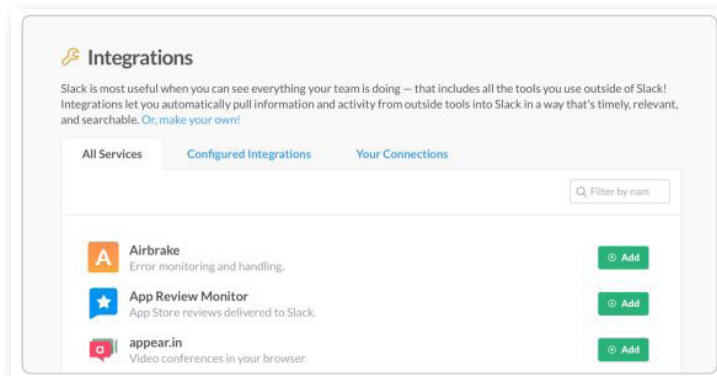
Integrations

Slack is most useful when you can see everything your team is doing — that includes all the tools you use outside of Slack! Integrations let you automatically pull information and activity from outside tools into Slack in a way that's timely, relevant, and searchable. Or, make your own!

All Services | Configured Integrations | Your Connections

Filter by nam

A Airbrake
Error monitoring and handling.
Add

App Review Monitor
App Store reviews delivered to Slack.
Add

appear.in
Video conferences in your browser.
Add